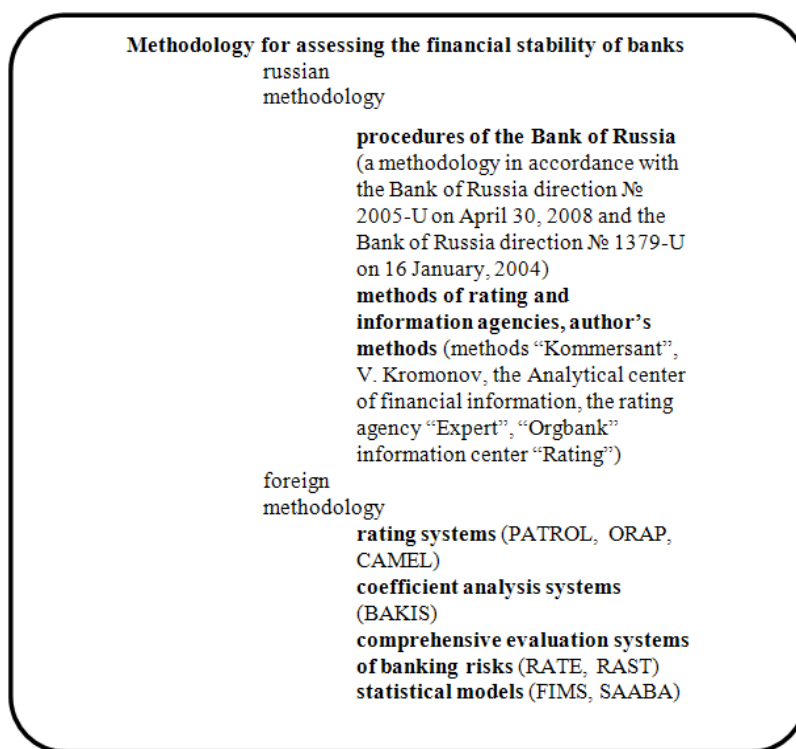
Methodology for assessing the financial stability of banks

russian methodology

procedures of the Bank of Russia (a methodology in accordance with the Bank of Russia direction № 2005-U on April 30, 2008 and the Bank of Russia direction № 1379-U on 16 January, 2004)

methods of rating and information agencies, author's methods (methods "Kommersant", V. Kromonov, the Analytical center of financial information, the rating agency "Expert", "Orgbank" information center "Rating")

foreign methodology

rating systems (PATROL, ORAP, CAMEL)

coefficient analysis systems (BAKIS)

comprehensive evaluation systems of banking risks (RATE, RAST)

statistical models (FIMS, SAABA)